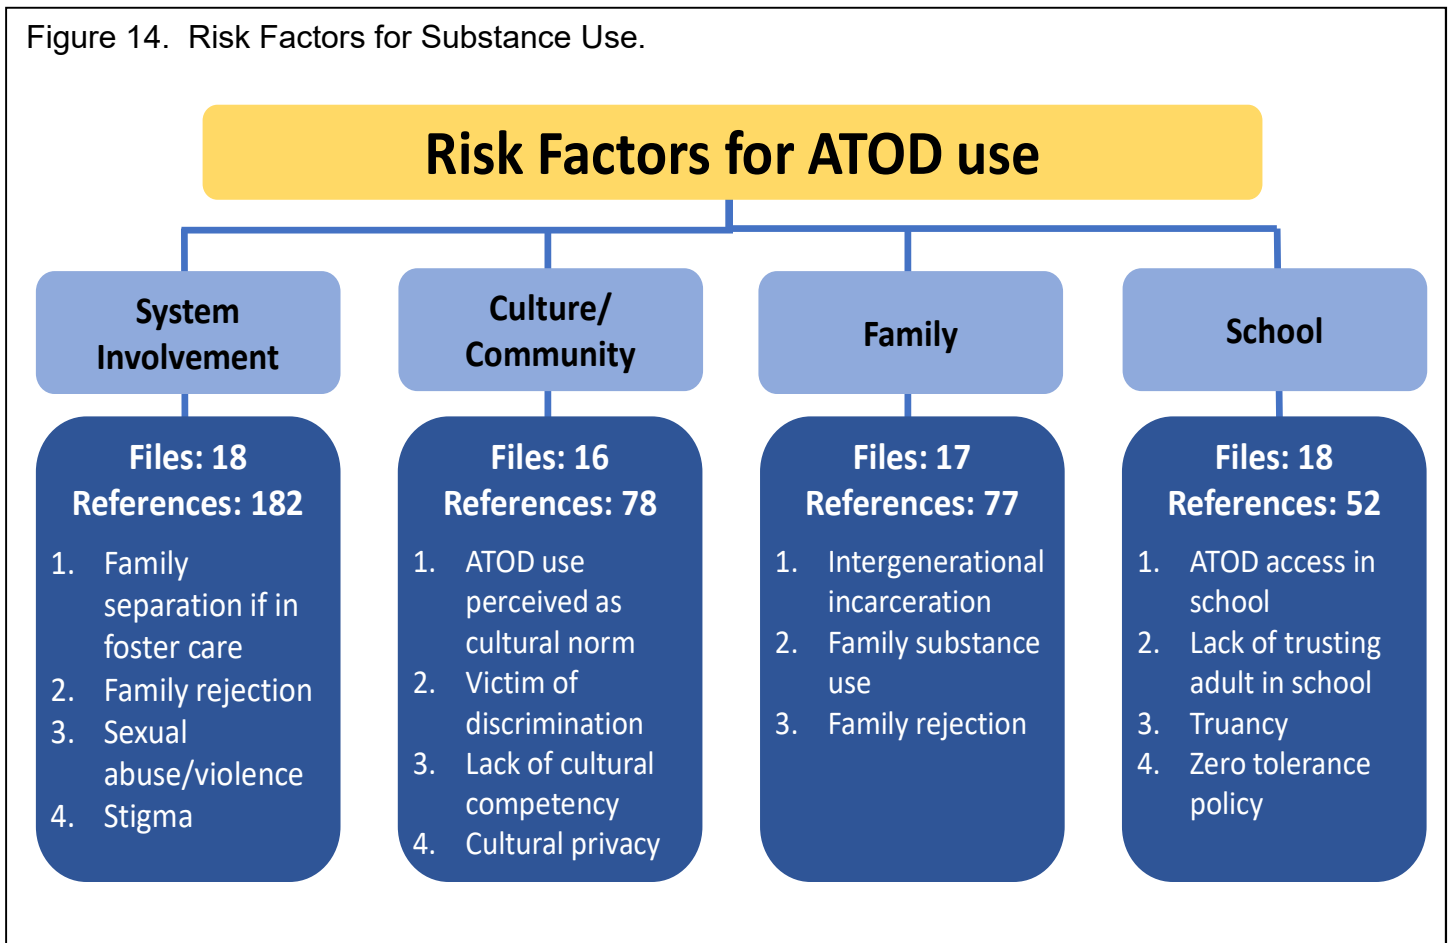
Figure 14. Risk Factors for Substance Use.

Risk Factors for ATOD use

System Involvement

Files: 18
References: 182

1. Family separation if in foster care
2. Family rejection
3. Sexual abuse/violence
4. Stigma

Culture/ Community

Files: 16
References: 78

1. ATOD use perceived as cultural norm
2. Victim of discrimination
3. Lack of cultural competency
4. Cultural privacy

Family

Files: 17
References: 77

1. Intergenerational incarceration
2. Family substance use
3. Family rejection

School

Files: 18
References: 52

1. ATOD access in school
2. Lack of trusting adult in school
3. Truancy
4. Zero tolerance policy